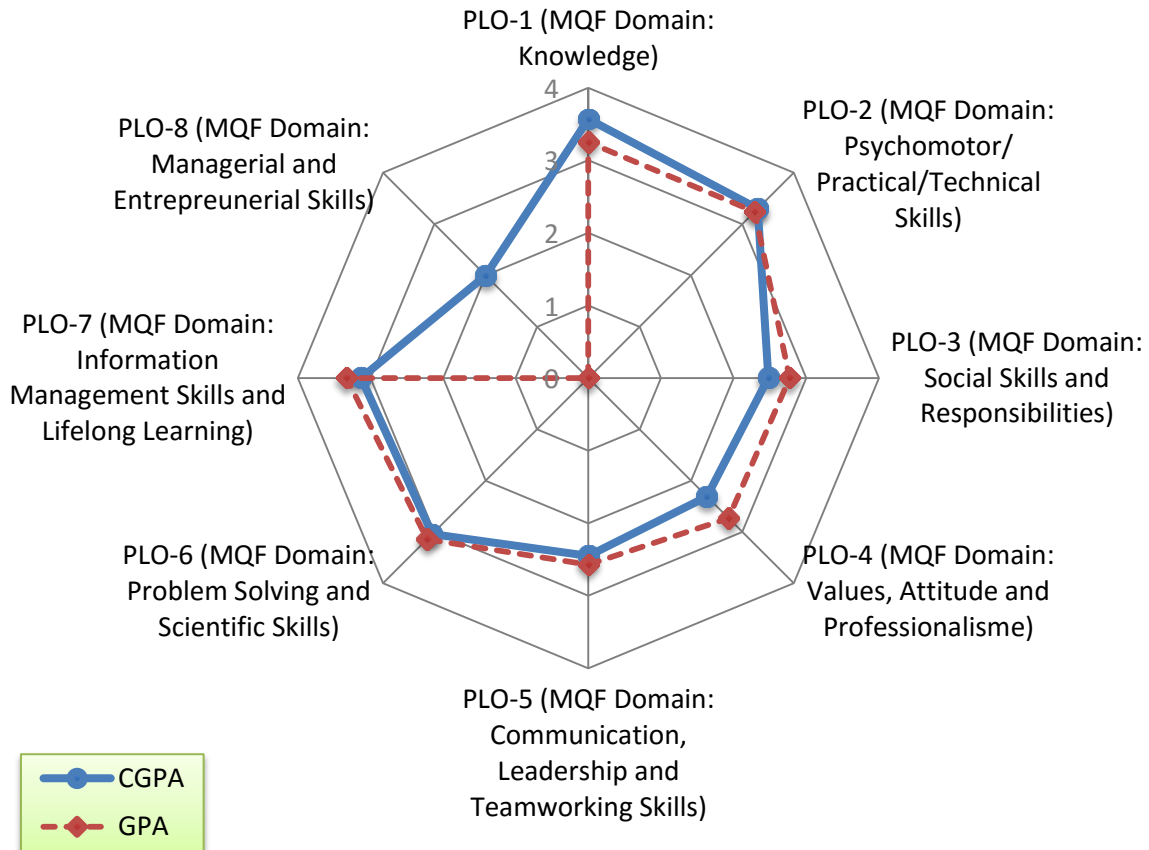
PLO-1 (MQF Domain: Knowledge)

4
3
2
1
0

PLO-2 (MQF Domain: Psychomotor/ Practical/Technical Skills)

PLO-3 (MQF Domain: Social Skills and Responsibilities)

PLO-4 (MQF Domain: Values, Attitude and Professionalisme)

PLO-5 (MQF Domain: Communication, Leadership and Teamworking Skills)

PLO-6 (MQF Domain: Problem Solving and Scientific Skills)

PLO-7 (MQF Domain: Information Management Skills and Lifelong Learning)

PLO-8 (MQF Domain: Managerial and Entrepreunerial Skills)

CGPA
GPA